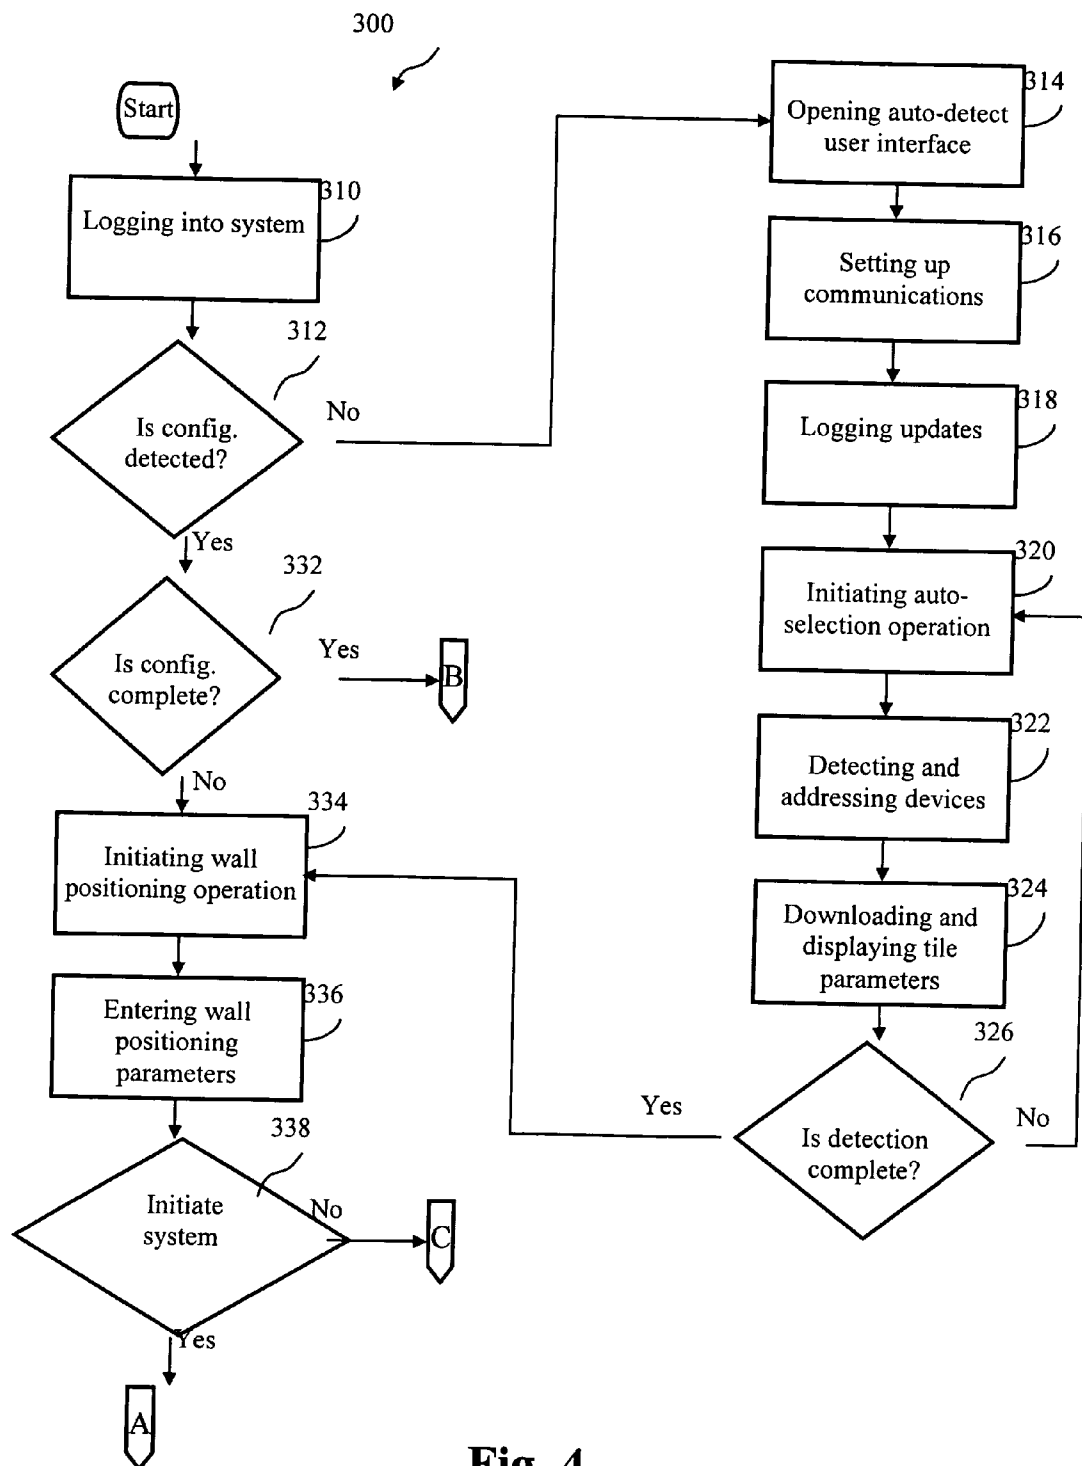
300

Start

Logging into system 310

312

Is config. detected?

No

Yes

332

Is config. complete?

Yes

B

No

334

Initiating wall positioning operation

Entering wall positioning parameters 336

338

Initiate system

No

C

Yes

A

Opening auto-detect user interface 314

Setting up communications 316

Logging updates 318

Initiating auto-selection operation 320

Detecting and addressing devices 322

Downloading and displaying tile parameters 324

326

Yes

Is detection complete?

No

Fig. 4